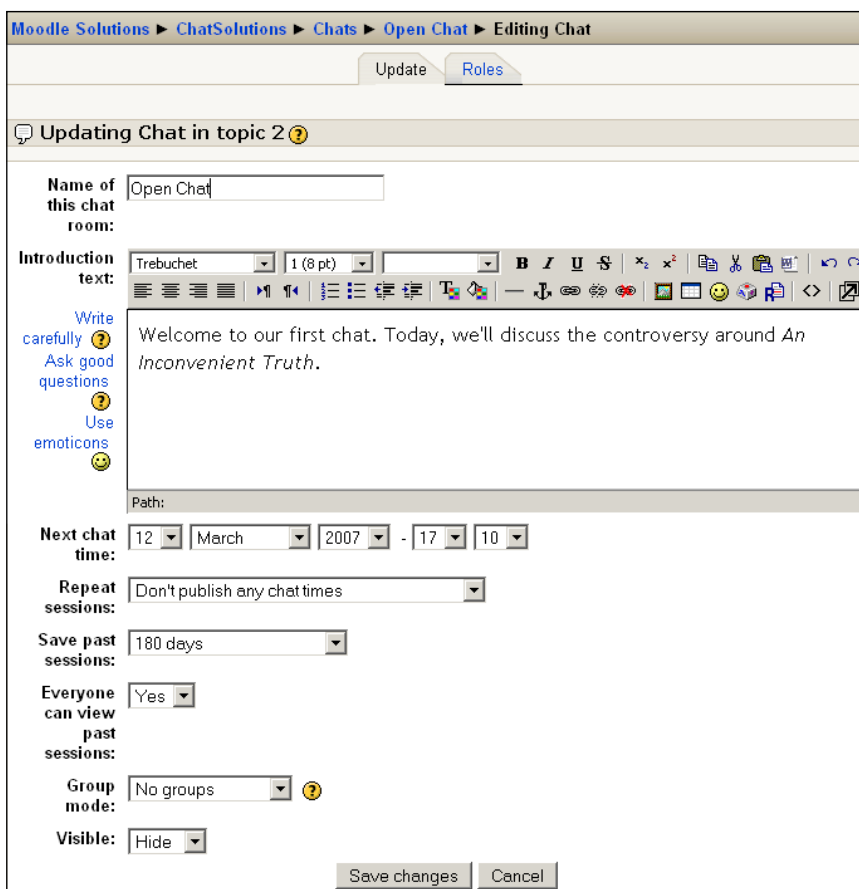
Moodle Solutions ► ChatSolutions ► Chats ► Open Chat ► Editing Chat

Update Roles

Updating Chat in topic 2

Name of this chat room: Open Chat

Introduction text: Trebuchet 1 (8 pt)

B I U S $x_2$ $x^2$

Write carefully

Ask good questions

Use emoticons

Welcome to our first chat. Today, we'll discuss the controversy around *An Inconvenient Truth*.

Path:

Next chat time: 12 March 2007 - 17 10

Repeat sessions: Don't publish any chat times

Save past sessions: 180 days

Everyone can view past sessions: Yes

Group mode: No groups

Visible: Hide

Save changes Cancel